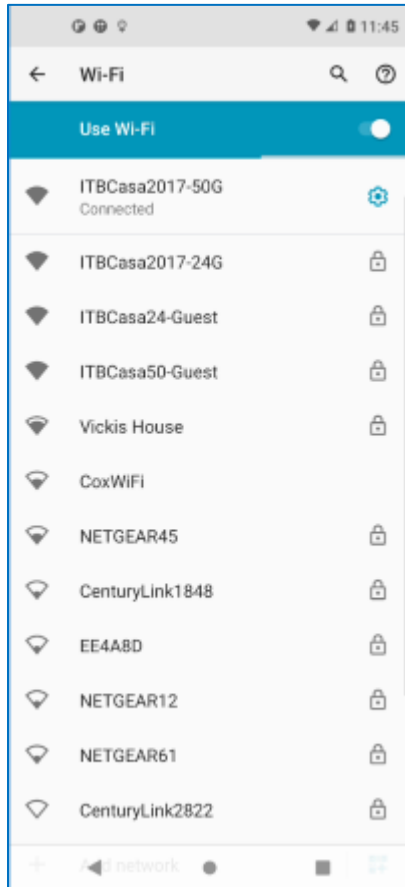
11:45

Wi-Fi

Use Wi-Fi

ITBCasa2017-50G
Connected

ITBCasa2017-24G

ITBCasa24-Guest

ITBCasa50-Guest

Vickis House

CoxWiFi

NETGEAR45

CenturyLink1848

EE4A8D

NETGEAR12

NETGEAR61

CenturyLink2822

A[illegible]d network